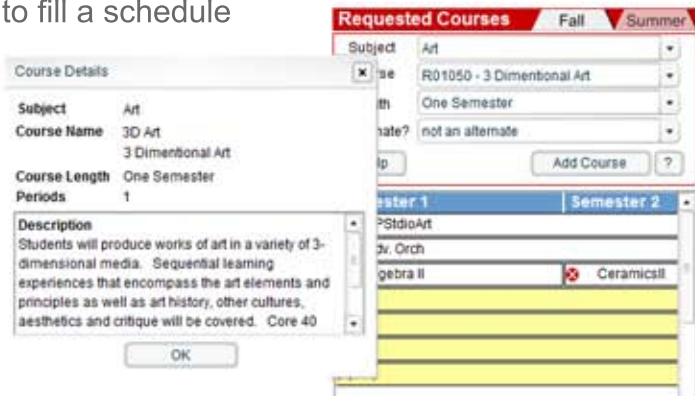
to fill a schedule

Requested Courses Fall Summer

Subject Art

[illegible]se R01050 - 3 Dimentional Art

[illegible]th One Semester

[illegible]nate? not an alternate

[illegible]lp Add Course ?

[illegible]ester 1 | Semester 2

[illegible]PStdioArt

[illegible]dv. Orch

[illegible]gebra II CeramicsII

Course Details

Subject Art

Course Name 3D Art
3 Dimentional Art

Course Length One Semester

Periods 1

Description
Students will produce works of art in a variety of 3-dimensional media. Sequential learning experiences that encompass the art elements and principles as well as art history, other cultures, aesthetics and critique will be covered. Core 40

OK